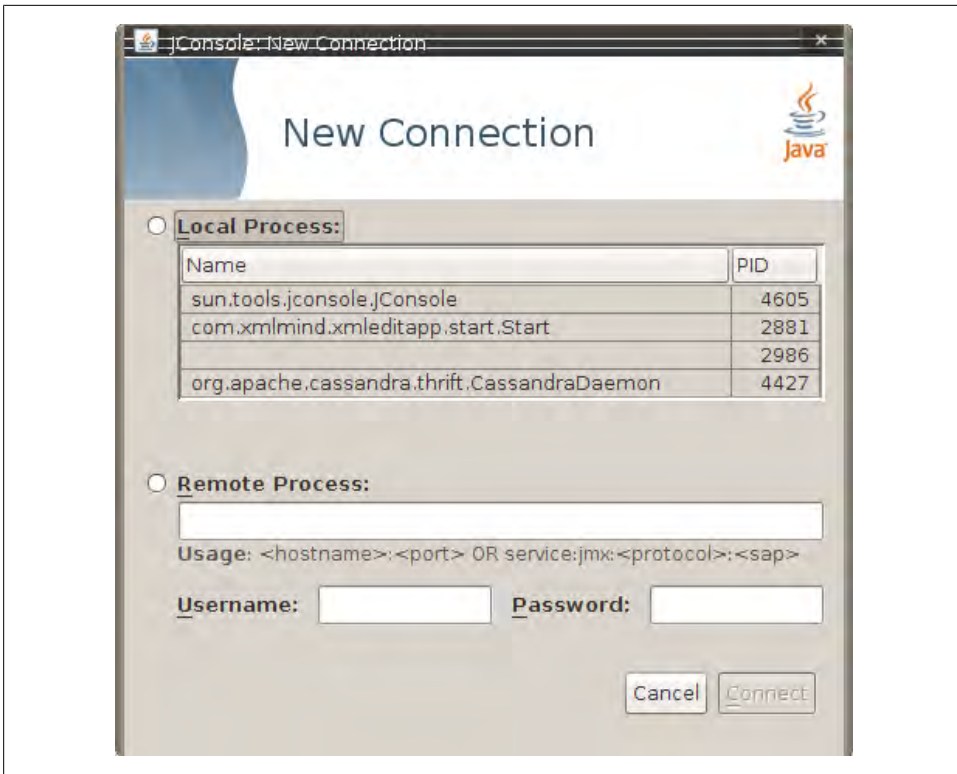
JConsole: New Connection

New Connection

Java

Local Process:

| Name | PID |
|---|---|
| sun.tools.jconsole.JConsole | 4605 |
| com.xmlmind.xmleditapp.start.Start | 2881 |
|  | 2986 |
| org.apache.cassandra.thrift.CassandraDaemon | 4427 |

Remote Process:

Usage: <hostname>:<port> OR service:jmx:<protocol>:<sap>

Username: Password:

Cancel Connect